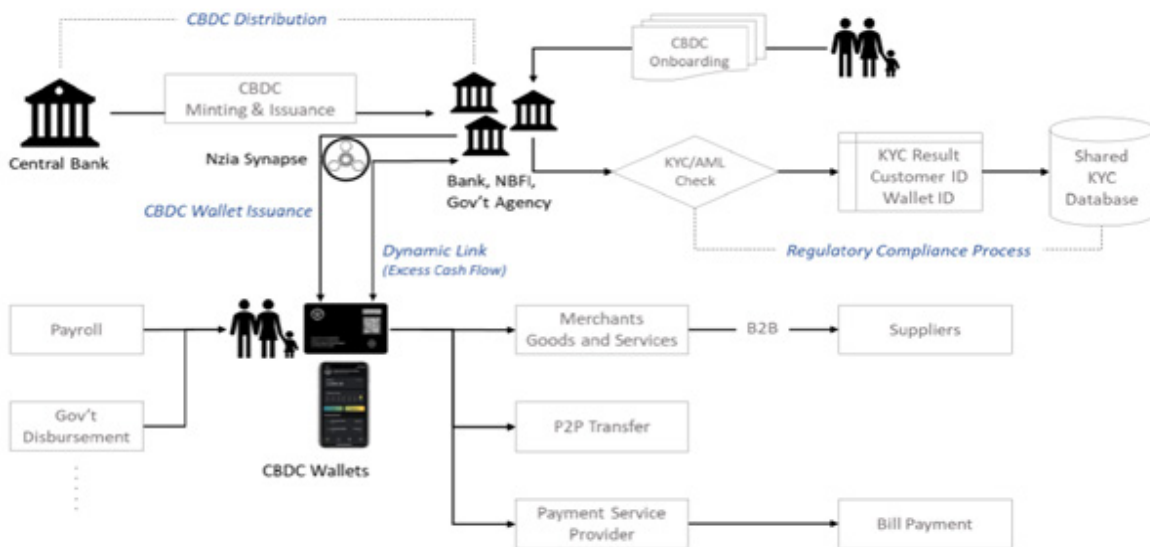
CBDC Distribution

CBDC Onboarding

Central Bank

CBDC Minting & Issuance

Nzia Synapse

Bank, NBFI, Gov't Agency

KYC/AML Check

KYC Result Customer ID Wallet ID

Shared KYC Database

CBDC Wallet Issuance

Dynamic Link (Excess Cash Flow)

Regulatory Compliance Process

Payroll

Gov't Disbursement

CBDC Wallets

Merchants Goods and Services

B2B

Suppliers

P2P Transfer

Payment Service Provider

Bill Payment